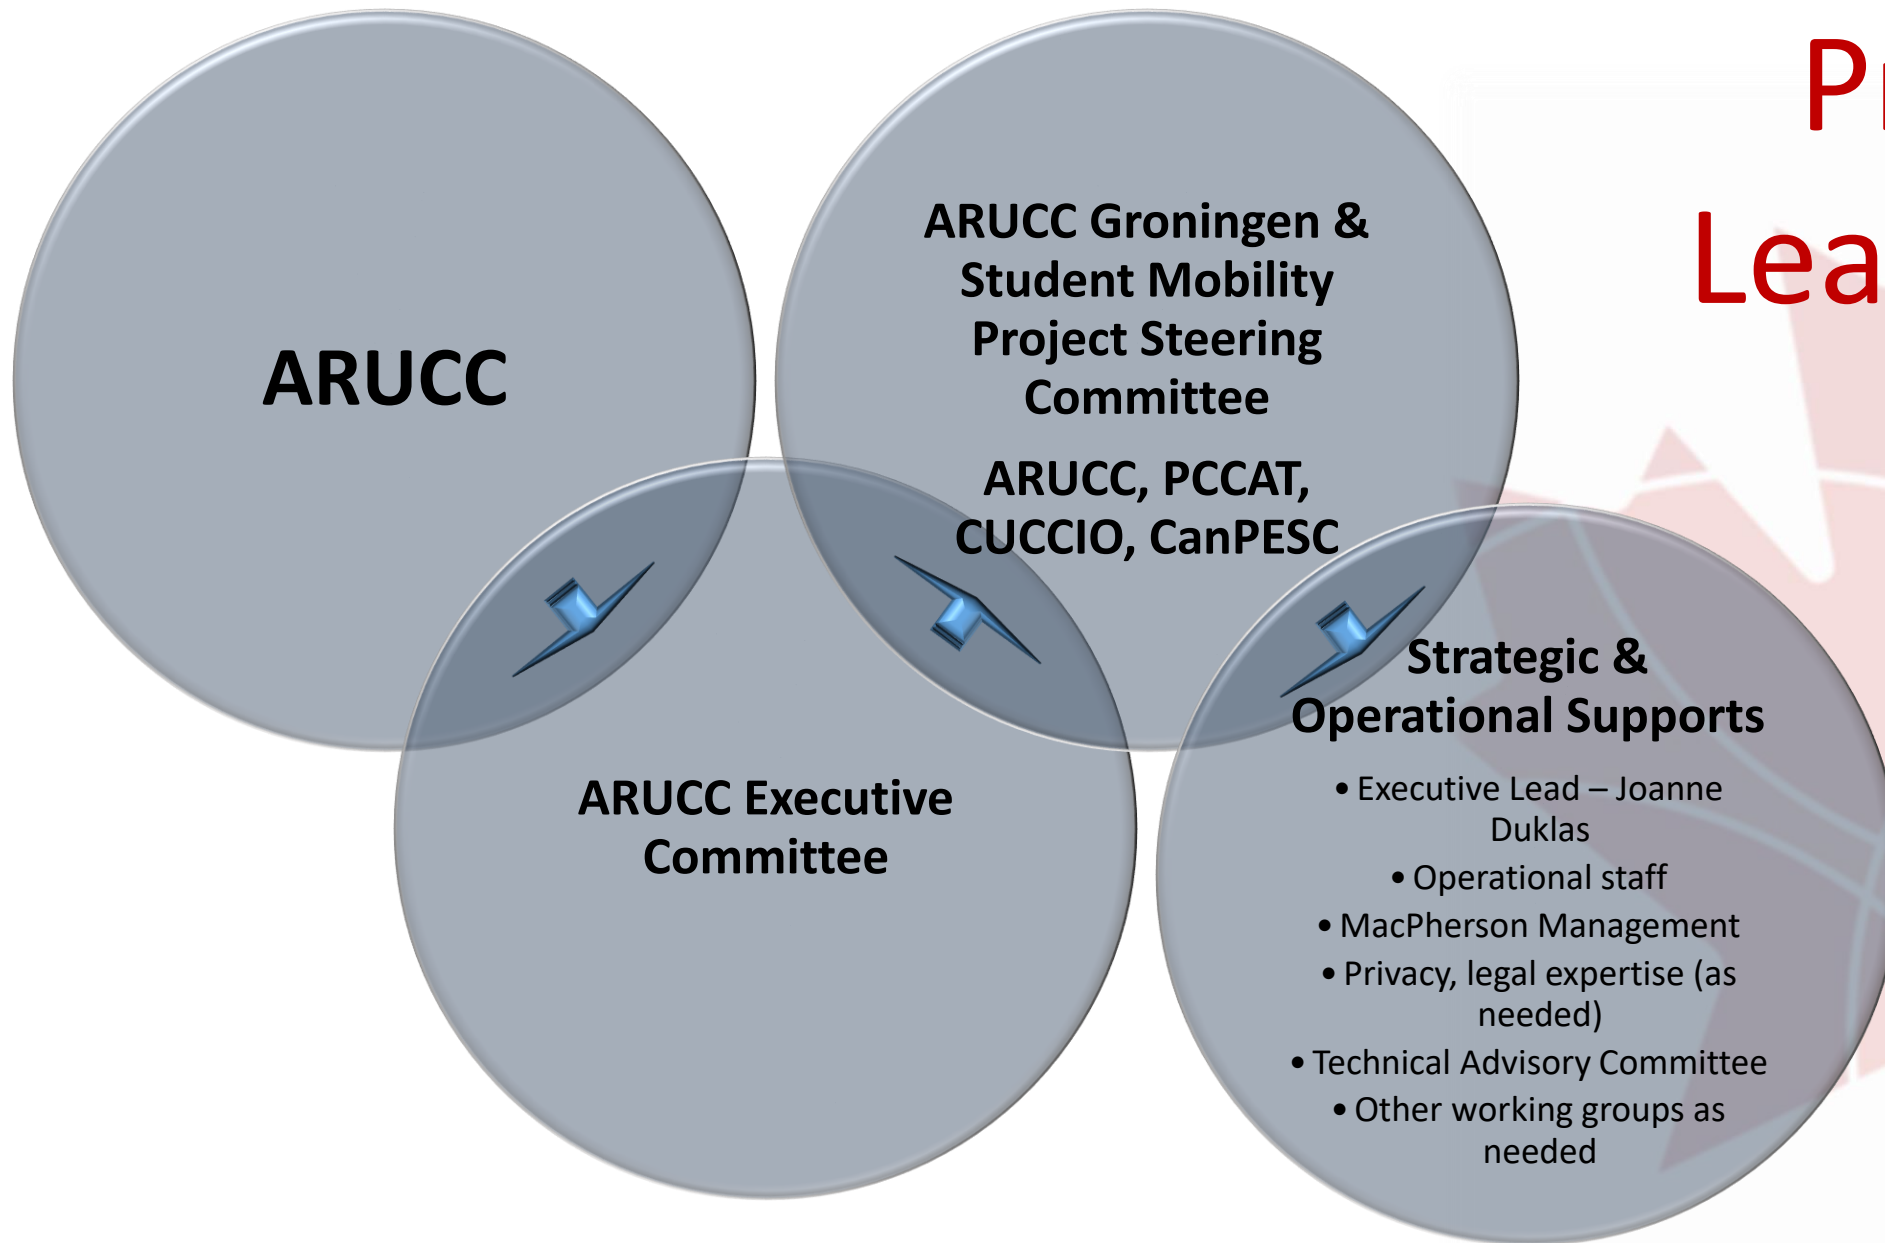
Pr
Lea

ARUCC

ARUCC Groningen & Student Mobility Project Steering Committee

ARUCC, PCCAT, CUCCIO, CanPESC

ARUCC Executive Committee

Strategic & Operational Supports

• Executive Lead – Joanne Duklas
• Operational staff
• MacPherson Management
• Privacy, legal expertise (as needed)
• Technical Advisory Committee
• Other working groups as needed